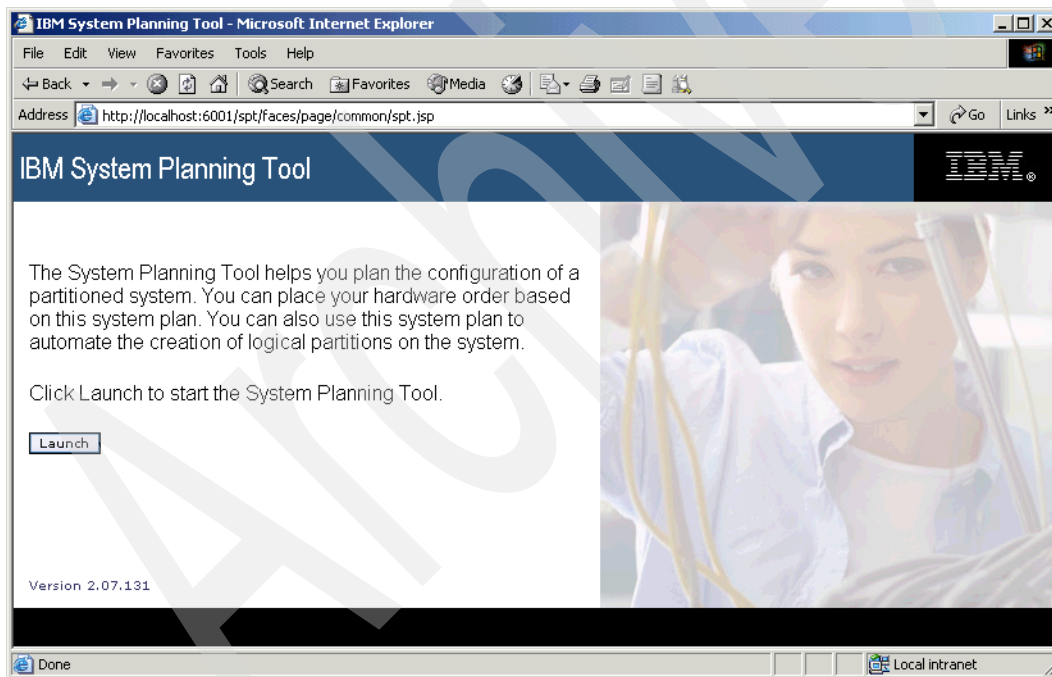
IBM System Planning Tool - Microsoft Internet Explorer

File Edit View Favorites Tools Help

Back Search Favorites Media

Address http://localhost:6001/spt/faces/page/common/spt.jsp Go Links

IBM System Planning Tool

IBM

The System Planning Tool helps you plan the configuration of a partitioned system. You can place your hardware order based on this system plan. You can also use this system plan to automate the creation of logical partitions on the system.

Click Launch to start the System Planning Tool.

Launch

Version 2.07.131

Done Local intranet

Archive